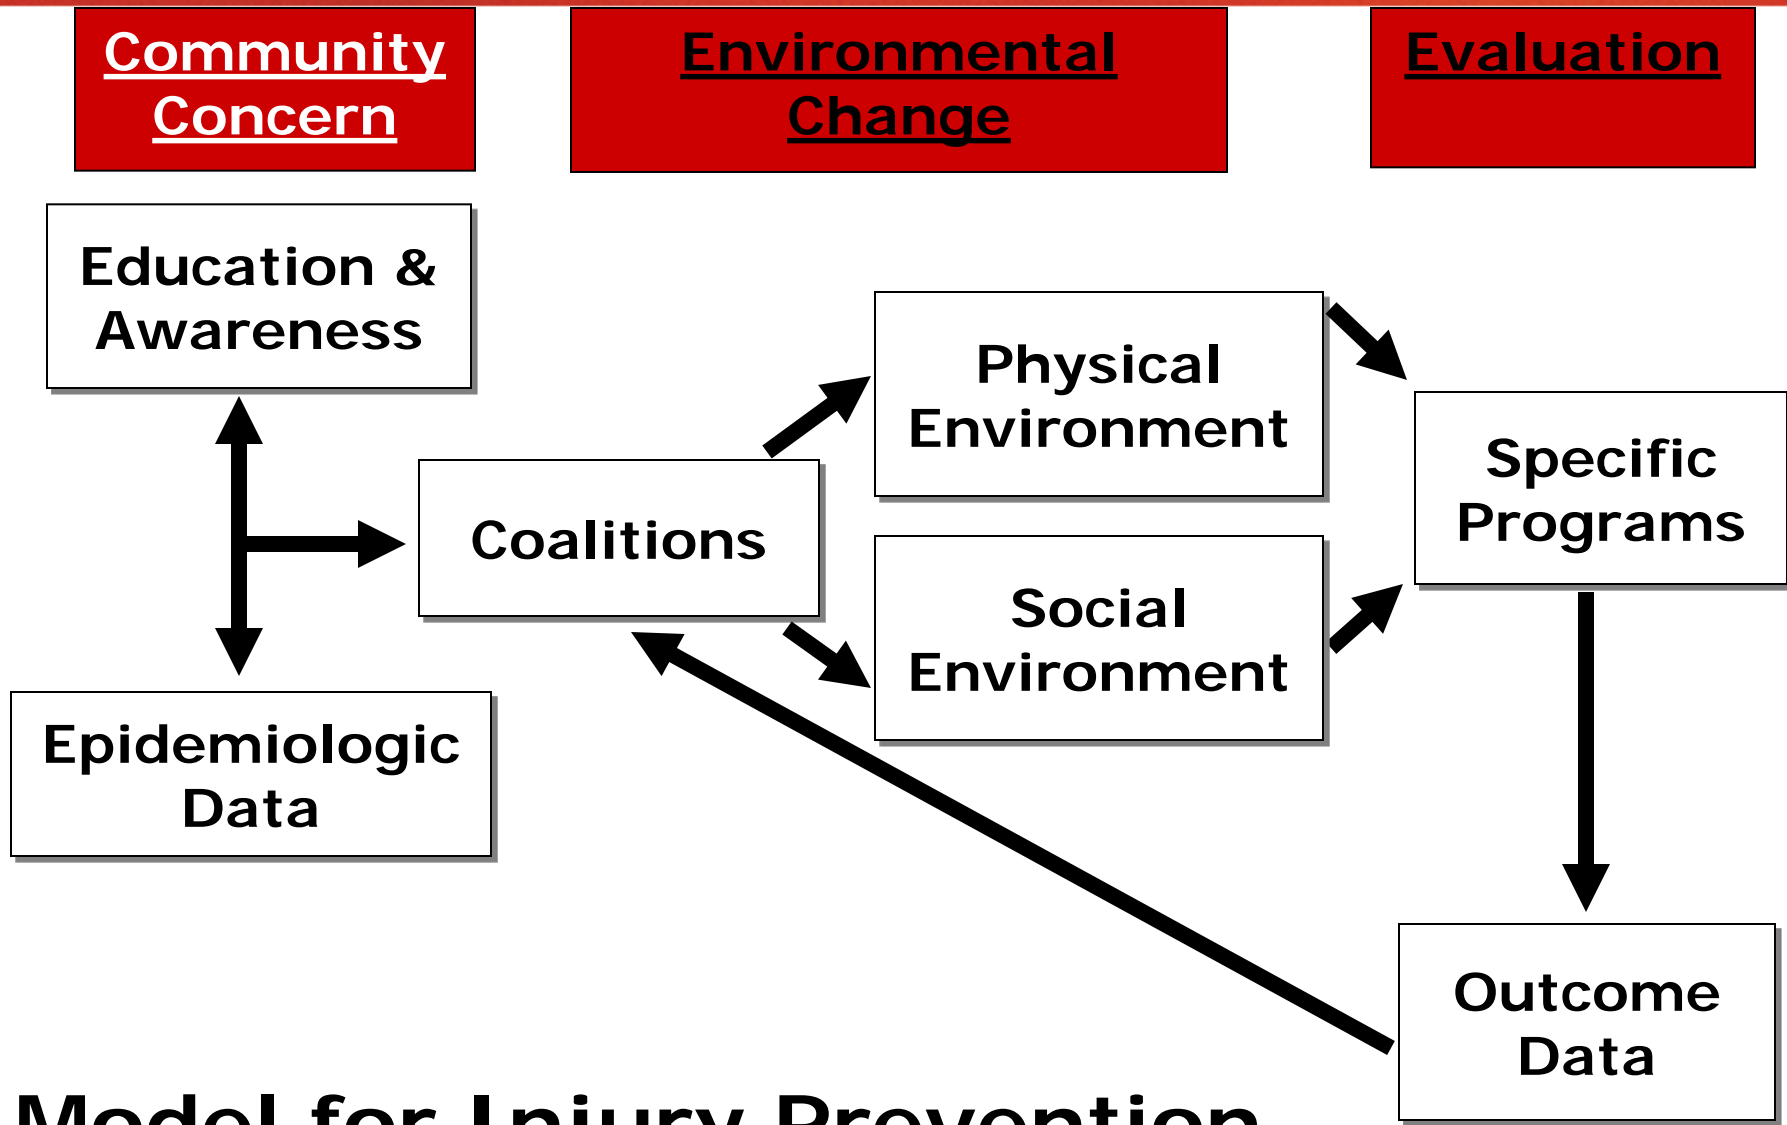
Community Concern

Environmental Change

Evaluation

Education & Awareness

Epidemiologic Data

Coalitions

Physical Environment

Social Environment

Specific Programs

Outcome Data

Model for Injury Prevention